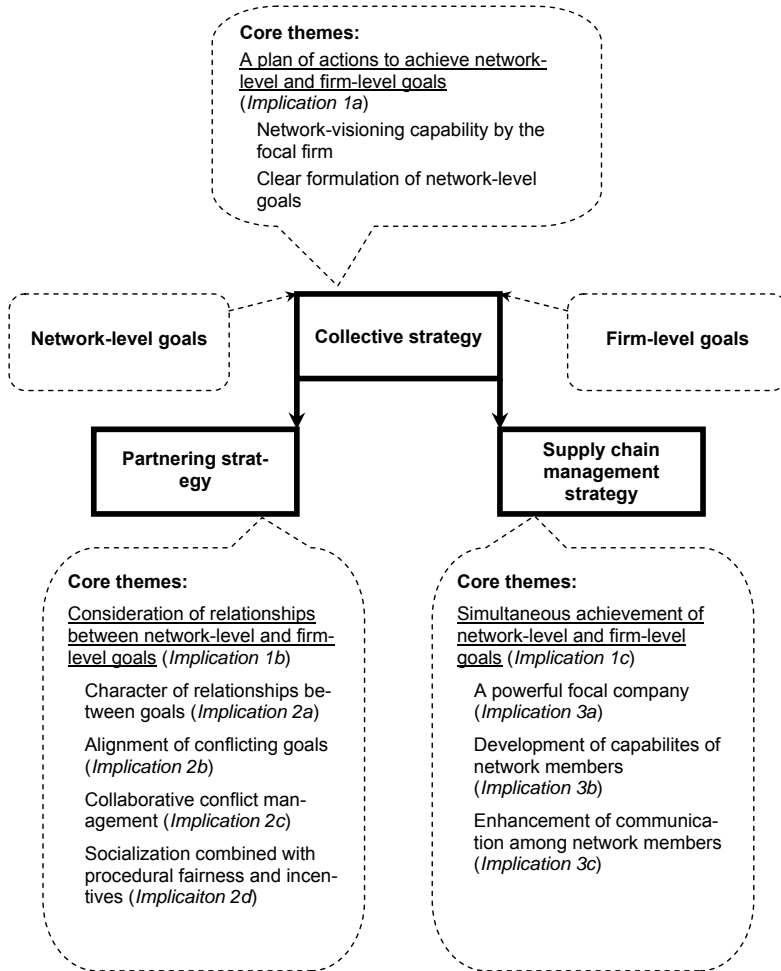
Core themes:

A plan of actions to achieve network-level and firm-level goals (*Implication 1a*)

Network-visioning capability by the focal firm

Clear formulation of network-level goals

Network-level goals

Collective strategy

Firm-level goals

Partnering strategy

Supply chain management strategy

Core themes:

Consideration of relationships between network-level and firm-level goals (*Implication 1b*)

Character of relationships between goals (*Implication 2a*)

Alignment of conflicting goals (*Implication 2b*)

Collaborative conflict management (*Implication 2c*)

Socialization combined with procedural fairness and incentives (*Implicaiton 2d*)

Core themes:

Simultaneous achievement of network-level and firm-level goals (*Implication 1c*)

A powerful focal company (*Implication 3a*)

Development of capabilites of network members (*Implication 3b*)

Enhancement of communication among network members (*Implication 3c*)